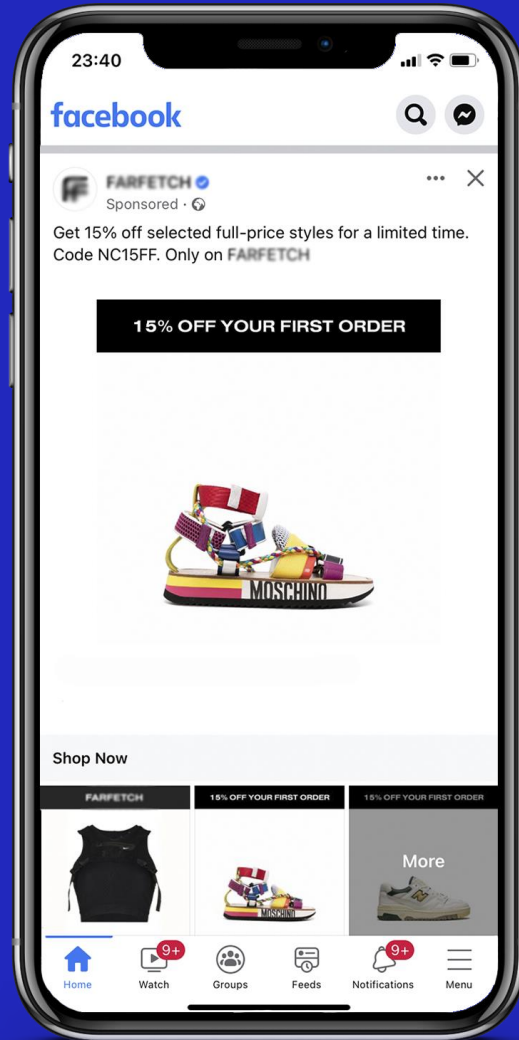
23:40

facebook

FARFETCH
Sponsored ·

Get 15% off selected full-price styles for a limited time. Code NC15FF. Only on FARFETCH

15% OFF YOUR FIRST ORDER

MOSCHINO

Shop Now

FARFETCH

15% OFF YOUR FIRST ORDER

MOSCHINO

15% OFF YOUR FIRST ORDER

More

Home
9+
Watch
Groups
Feeds
9+
Notifications
Menu